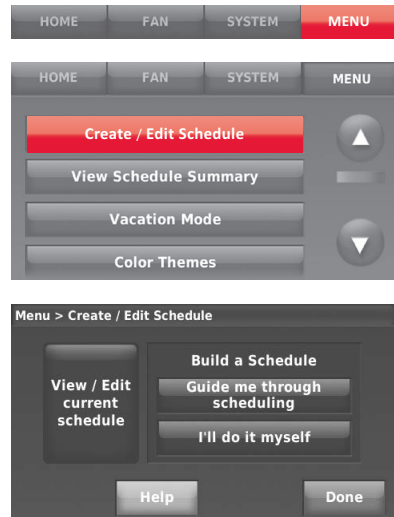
HOME FAN SYSTEM MENU

HOME FAN SYSTEM MENU

Create / Edit Schedule

View Schedule Summary

Vacation Mode

Color Themes

Menu > Create / Edit Schedule

View / Edit current schedule

Build a Schedule

Guide me through scheduling

I'll do it myself

Help

Done